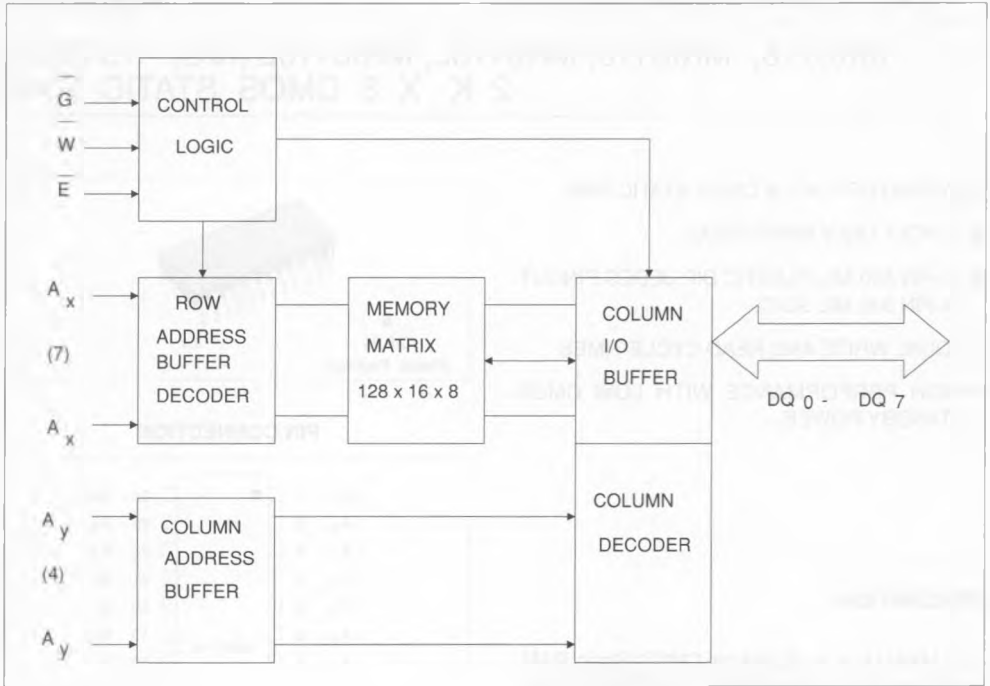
$\overline{G}$
$\overline{W}$
$\overline{E}$

CONTROL
LOGIC

$A_x$
(7)
$A_x$

ROW
ADDRESS
BUFFER
DECODER

MEMORY
MATRIX
128 x 16 x 8

COLUMN
I/O
BUFFER

DQ 0 - DQ 7

$A_y$
(4)
$A_y$

COLUMN
ADDRESS
BUFFER

COLUMN
DECODER